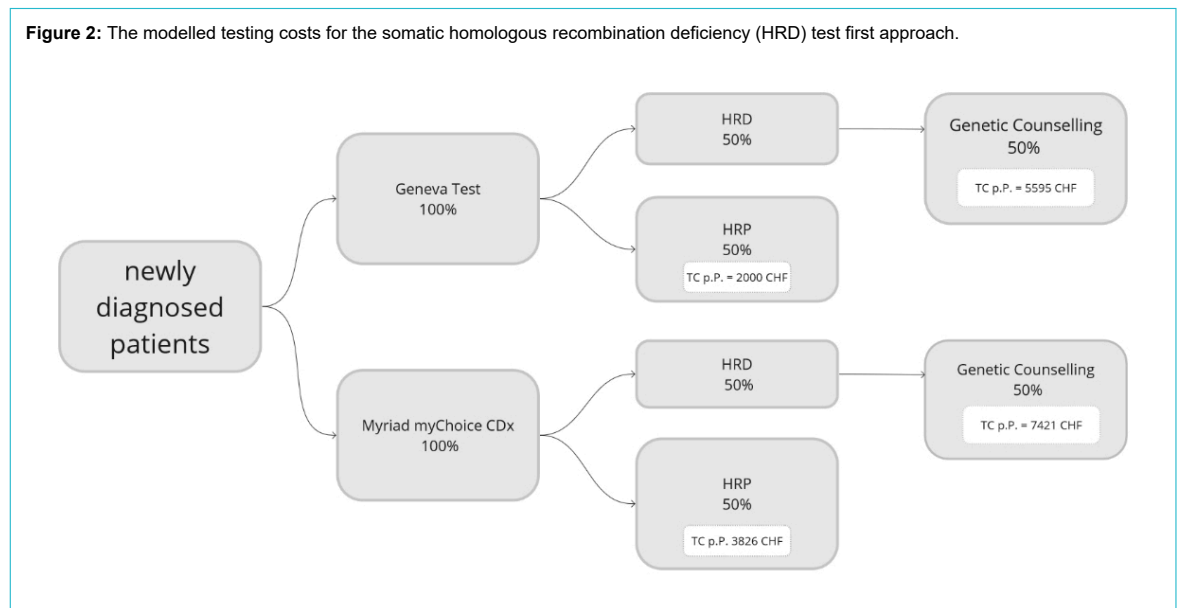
**Figure 2:** The modelled testing costs for the somatic homologous recombination deficiency (HRD) test first approach.

newly diagnosed patients

Geneva Test
100%

HRD
50%

Genetic Counselling
50%

TC p.P. = 5595 CHF

HRP
50%

TC p.P. = 2000 CHF

Myriad myChoice CDx
100%

HRD
50%

Genetic Counselling
50%

TC p.P. = 7421 CHF

HRP
50%

TC p.P. 3826 CHF